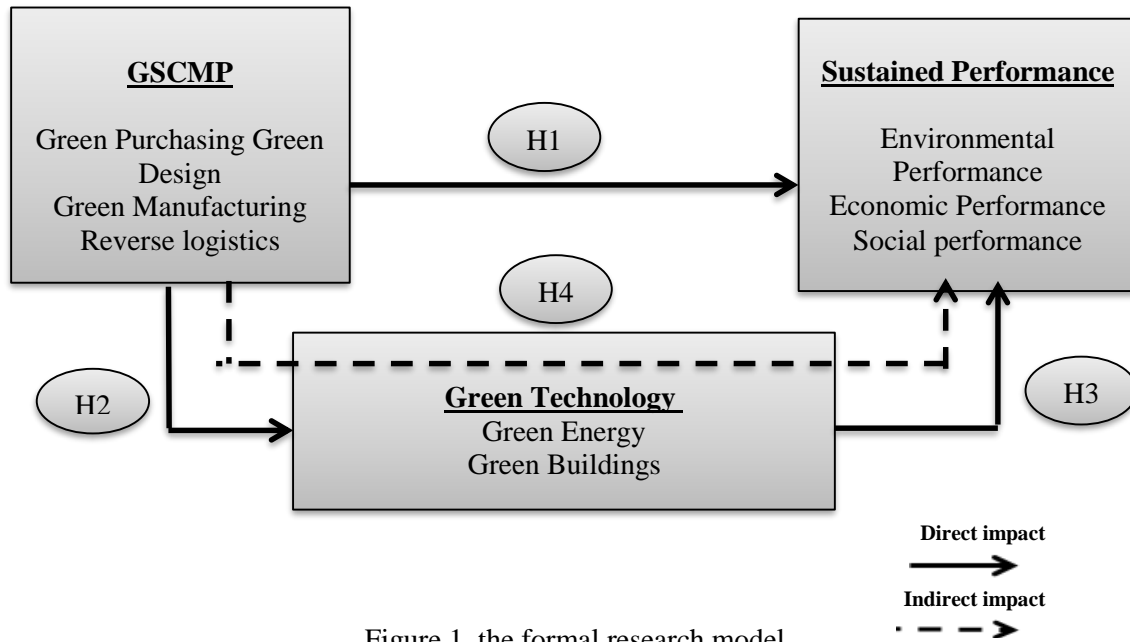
GSCMP

Green Purchasing Green Design
Green Manufacturing
Reverse logistics

H1

Sustained Performance

Environmental Performance
Economic Performance
Social performance

H4

H2

Green Technology
Green Energy
Green Buildings

H3

Direct impact

Indirect impact

Figure 1. the formal research model